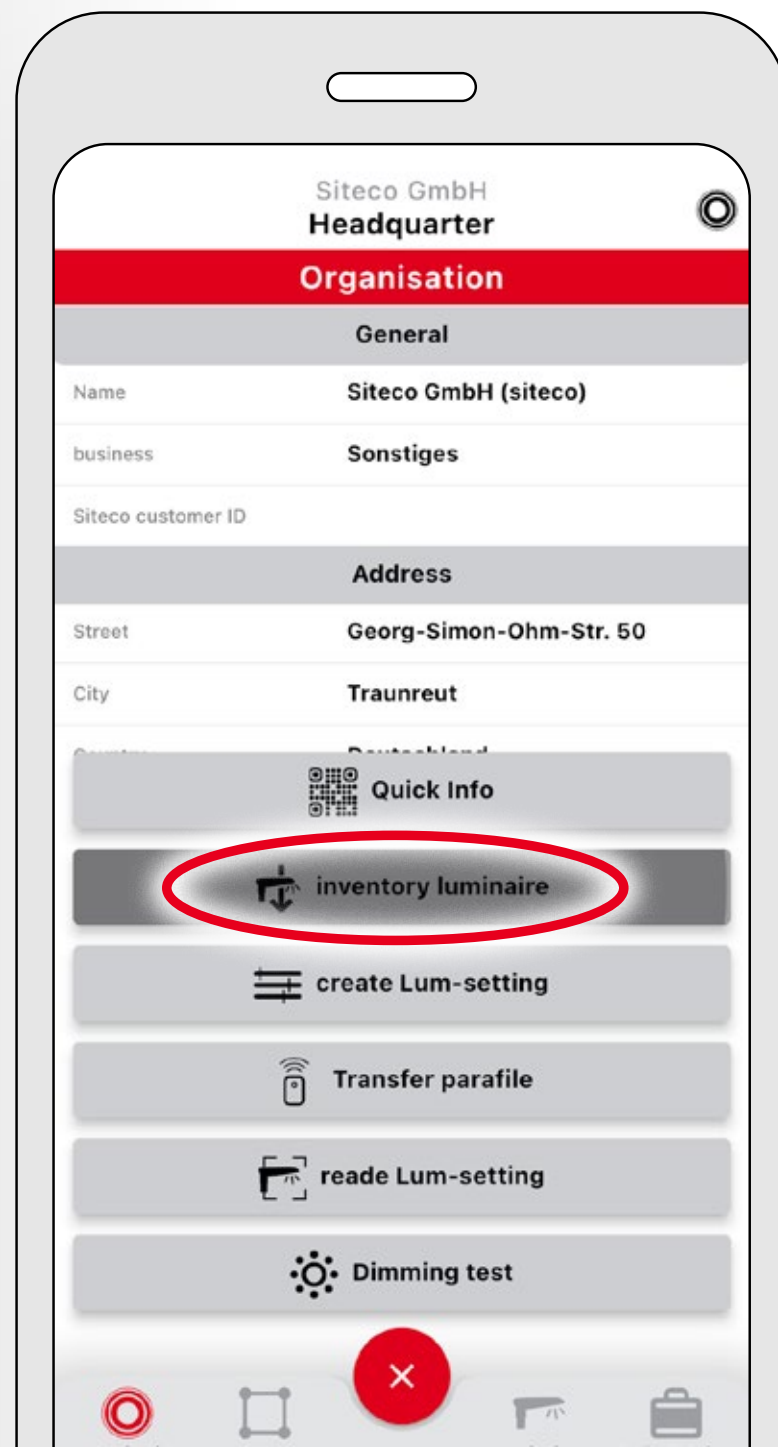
Siteco GmbH
Headquarter

Organisation

General

| | |
|---|---|
| Name | Siteco GmbH (siteco) |
| business | Sonstiges |
| Siteco customer ID | |

Address

| | |
|---|---|
| Street | Georg-Simon-Ohm-Str. 50 |
| City | Traunreut |
| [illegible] | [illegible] |

Quick Info

inventory luminaire

create Lum-setting

Transfer parafile

reade Lum-setting

Dimming test

×